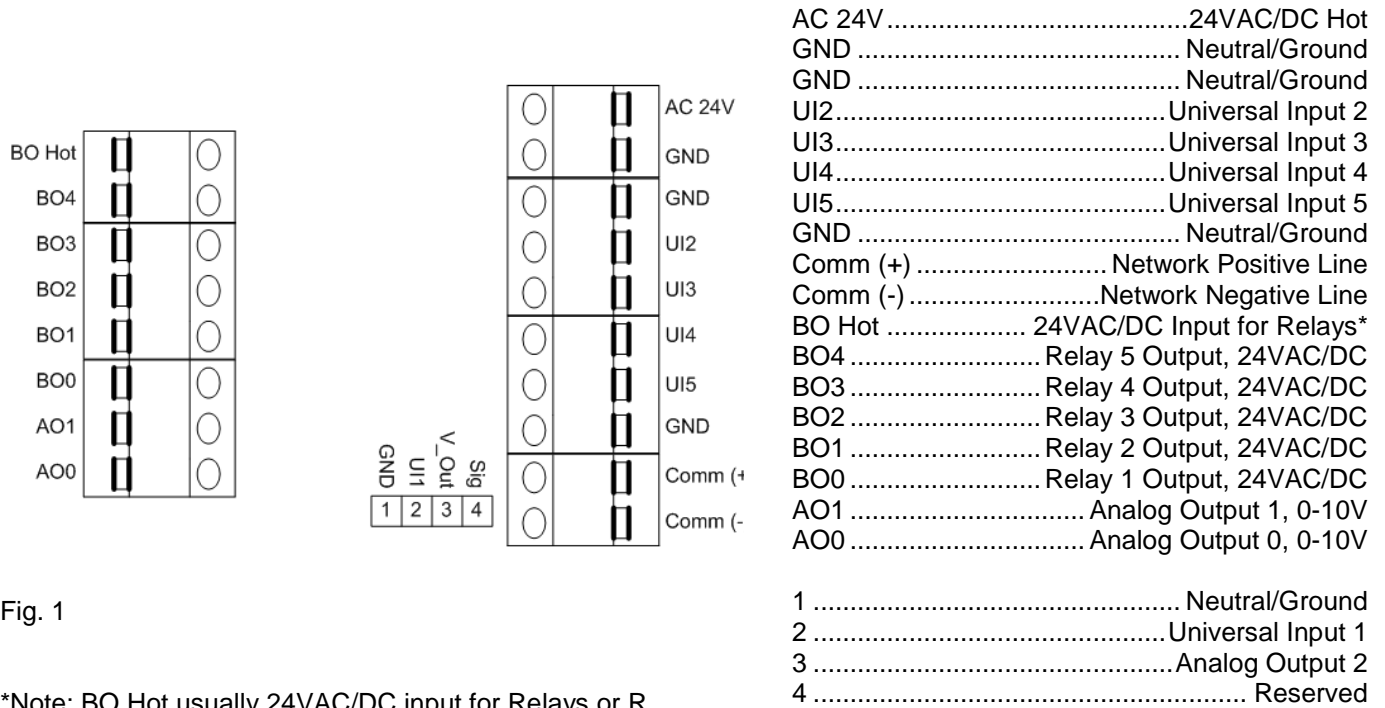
BO Hot
BO4
BO3
BO2
BO1
BO0
AO1
AO0

GND
UI1
V_Out
Sig
1 2 3 4

AC 24V
GND
GND
UI2
UI3
UI4
UI5
GND
Comm (+
Comm (-

AC 24V........................................24VAC/DC Hot
GND ........................................ Neutral/Ground
GND ........................................ Neutral/Ground
UI2........................................Universal Input 2
UI3........................................Universal Input 3
UI4........................................Universal Input 4
UI5........................................Universal Input 5
GND ........................................ Neutral/Ground
Comm (+) ........................Network Positive Line
Comm (-) .........................Network Negative Line
BO Hot .................. 24VAC/DC Input for Relays*
BO4 ........................Relay 5 Output, 24VAC/DC
BO3 ........................Relay 4 Output, 24VAC/DC
BO2 ........................Relay 3 Output, 24VAC/DC
BO1 ........................Relay 2 Output, 24VAC/DC
BO0 ........................Relay 1 Output, 24VAC/DC
AO1 .............................. Analog Output 1, 0-10V
AO0 .............................. Analog Output 0, 0-10V

1 ............................................ Neutral/Ground
2 ..........................................Universal Input 1
3 ..........................................Analog Output 2
4 ................................................... Reserved

Fig. 1

*Note: BO Hot usually 24VAC/DC input for Relays or R